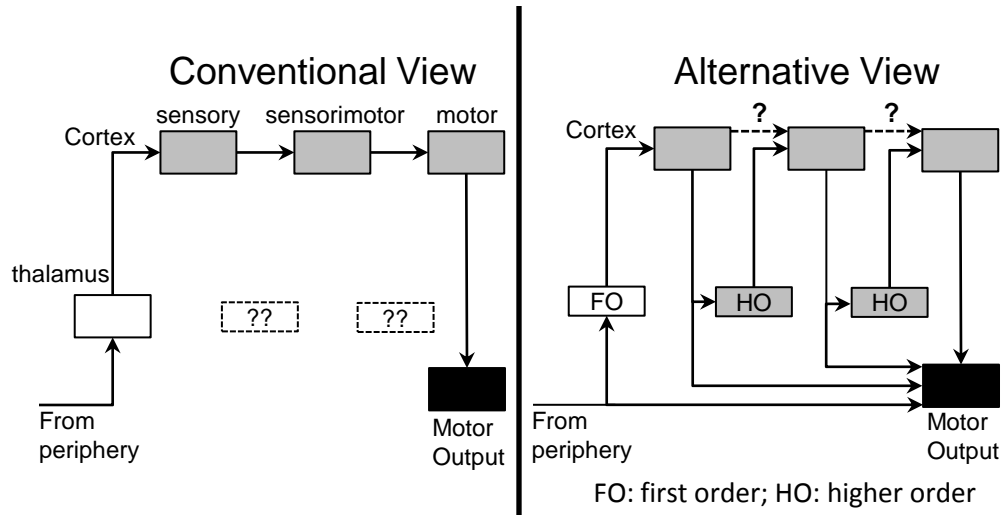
Conventional View

sensory sensorimotor motor

Cortex

thalamus

??

??

From periphery

Motor Output

Alternative View

?

?

Cortex

FO

HO

HO

From periphery

Motor Output

FO: first order; HO: higher order